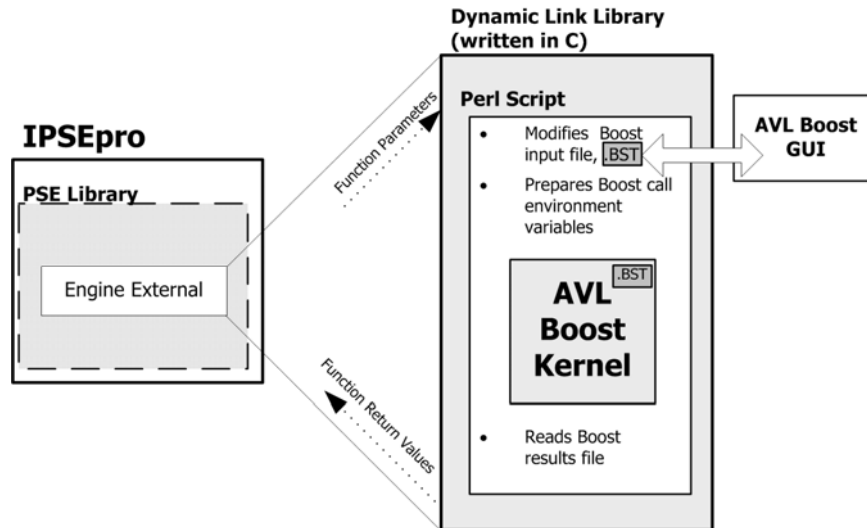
Dynamic Link Library (written in C)

IPSEpro

PSE Library

Engine External

Function Parameters

Function Return Values

Perl Script

• Modifies Boost input file, .BST

• Prepares Boost call environment variables

.BST

AVL Boost Kernel

• Reads Boost results file

AVL Boost GUI